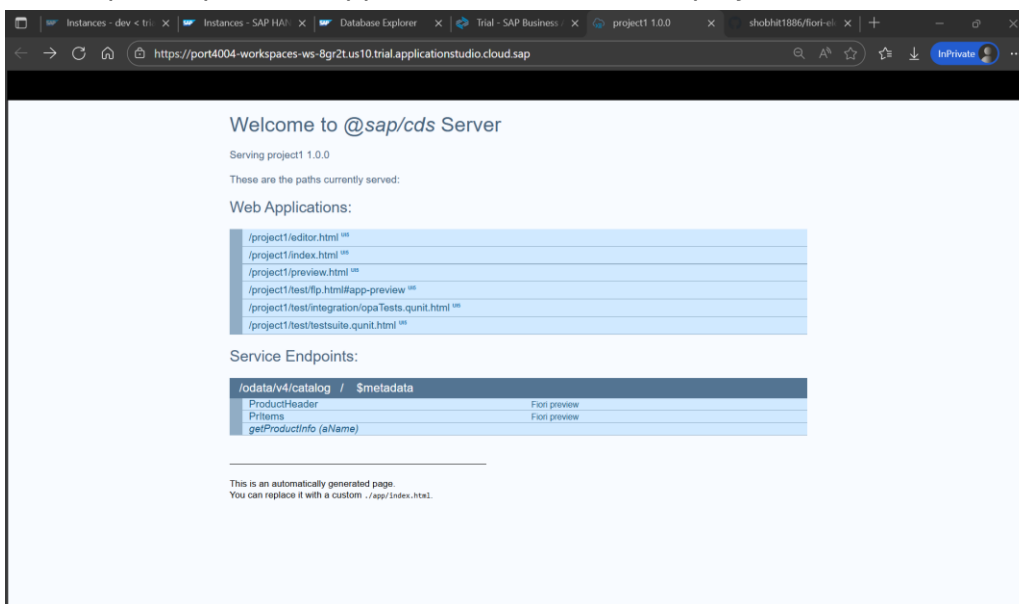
Instances - dev < tri | Instances - SAP HAN | Database Explorer | Trial - SAP Business | project1 1.0.0 | shobhit1886/fiori-el

https://port4004-workspaces-ws-8gr2t.us10.trial.applicationstudio.cloud.sap

InPrivate

Welcome to @sap/cds Server

Serving project1 1.0.0

These are the paths currently served:

Web Applications:

/project1/editor.html ui5
/project1/index.html ui5
/project1/preview.html ui5
/project1/test/flp.html#app-preview ui5
/project1/test/integration/opaTests.qunit.html ui5
/project1/test/testsuite.qunit.html ui5

Service Endpoints:

/odata/v4/catalog / $metadata

| | |
|---|---|
| ProductHeader | Fiori preview |
| PrItems | Fiori preview |
| getProductInfo (aName) | |

This is an automatically generated page.
You can replace it with a custom ./app/index.html.